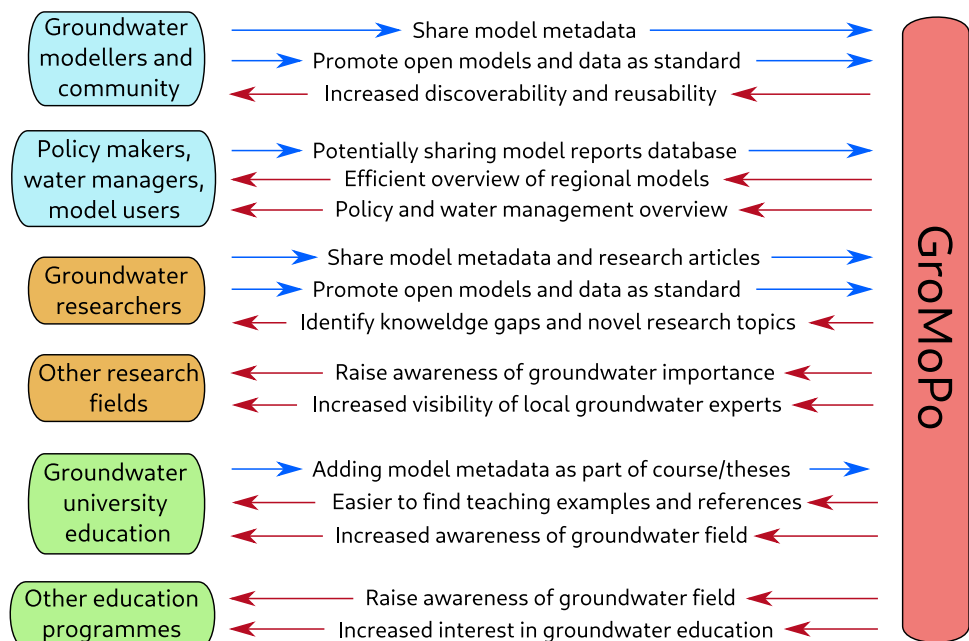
Groundwater modellers and community

Share model metadata

Promote open models and data as standard

Increased discoverability and reusability

Policy makers, water managers, model users

Potentially sharing model reports database

Efficient overview of regional models

Policy and water management overview

Groundwater researchers

Share model metadata and research articles

Promote open models and data as standard

Identify knoweldge gaps and novel research topics

Other research fields

Raise awareness of groundwater importance

Increased visibility of local groundwater experts

Groundwater university education

Adding model metadata as part of course/theses

Easier to find teaching examples and references

Increased awareness of groundwater field

Other education programmes

Raise awareness of groundwater field

Increased interest in groundwater education

GroMoPo